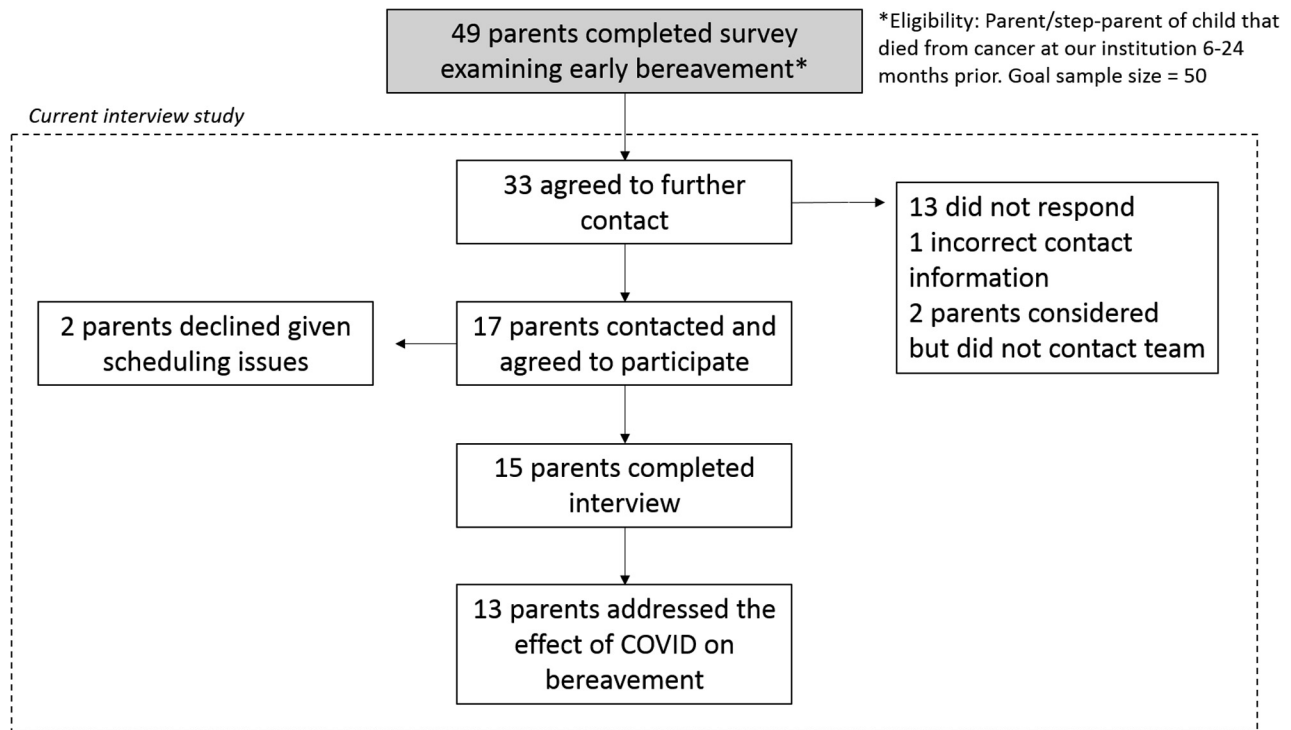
49 parents completed survey examining early bereavement*

*Eligibility: Parent/step-parent of child that died from cancer at our institution 6-24 months prior. Goal sample size = 50

Current interview study

33 agreed to further contact

13 did not respond
1 incorrect contact information
2 parents considered but did not contact team

2 parents declined given scheduling issues

17 parents contacted and agreed to participate

15 parents completed interview

13 parents addressed the effect of COVID on bereavement